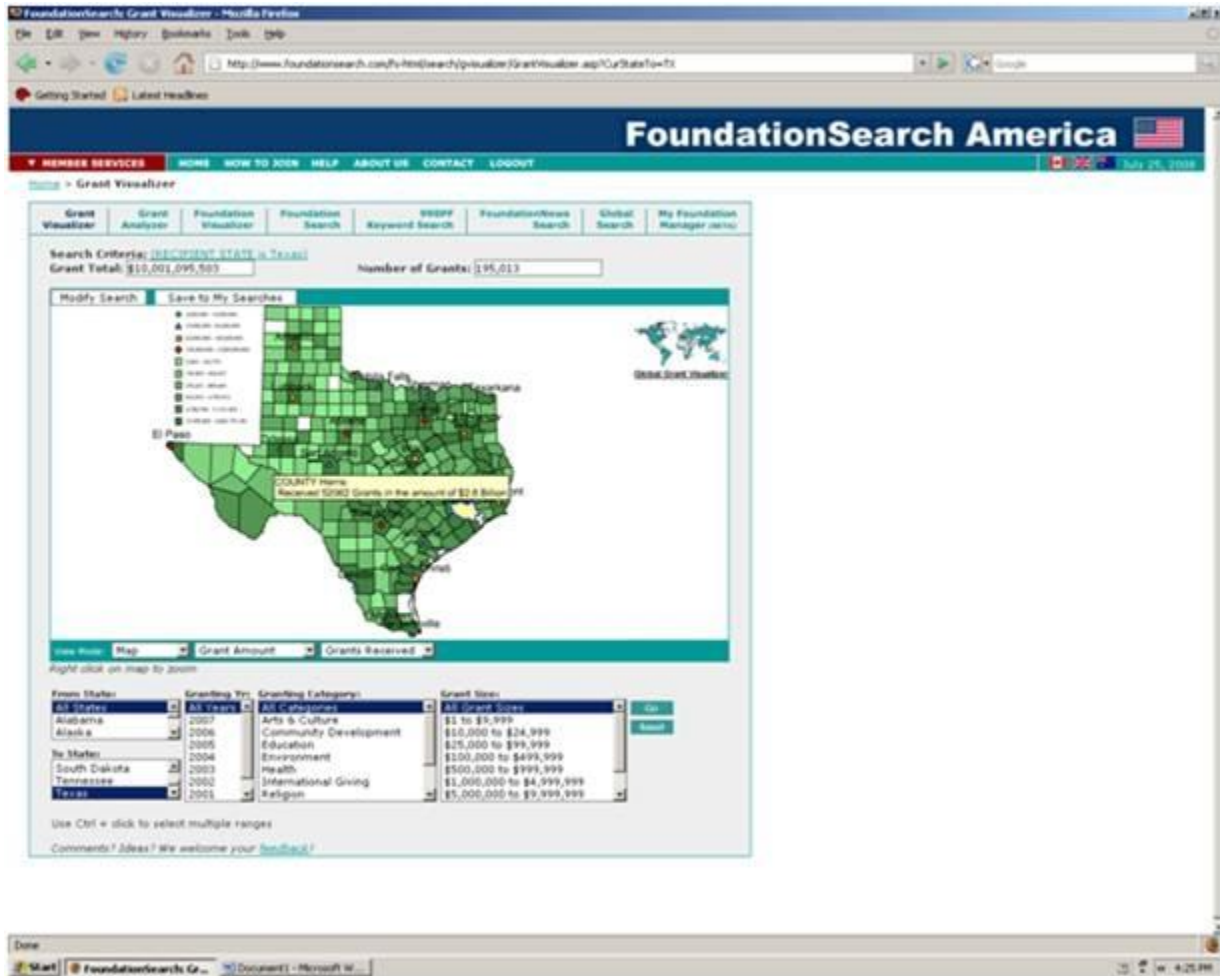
FoundationSearch: Grant Visualizer - Mozilla Firefox

File Edit View History Bookmarks Tools Help

http://www.foundationsearch.com/fs-html/search/gvisualizer/GrantVisualizer.asp?CurStateTo=TX

Getting Started Latest Headlines

FoundationSearch America

▼ MEMBER SERVICES HOME HOW TO JOIN HELP ABOUT US CONTACT LOGOUT

July 25, 2008

Home > Grant Visualizer

Grant Visualizer | Grant Analyzer | Foundation Visualizer | Foundation Search | 990PF Keyword Search | FoundationNews Search | Global Search | My Foundation Manager (BETA)

Search Criteria: (RECIPIENT STATE is Texas)
Grant Total: $10,001,095,503 Number of Grants: 195,013

Modify Search Save to My Searches

Global Grant Visualizer

El Paso
Wichita Falls
Texarkana

COUNTY Harris
Received 52082 Grants in the amount of $2.8 Billion

View Mode: Map Grant Amount Grants Received

Right click on map to zoom

From State:
All States
Alabama
Alaska

To State:
South Dakota
Tennessee
Texas

Granting Yr:
All Years
2007
2006
2005
2004
2003
2002
2001

Granting Category:
All Categories
Arts & Culture
Community Development
Education
Environment
Health
International Giving
Religion

Grant Size:
All Grant Sizes
$1 to $9,999
$10,000 to $24,999
$25,000 to $99,999
$100,000 to $499,999
$500,000 to $999,999
$1,000,000 to $4,999,999
$5,000,000 to $9,999,999

Go
Reset

Use Ctrl + click to select multiple ranges

Comments? Ideas? We welcome your feedback!

Done

Start FoundationSearch: Gr... Document1 - Microsoft W...

4:25 PM